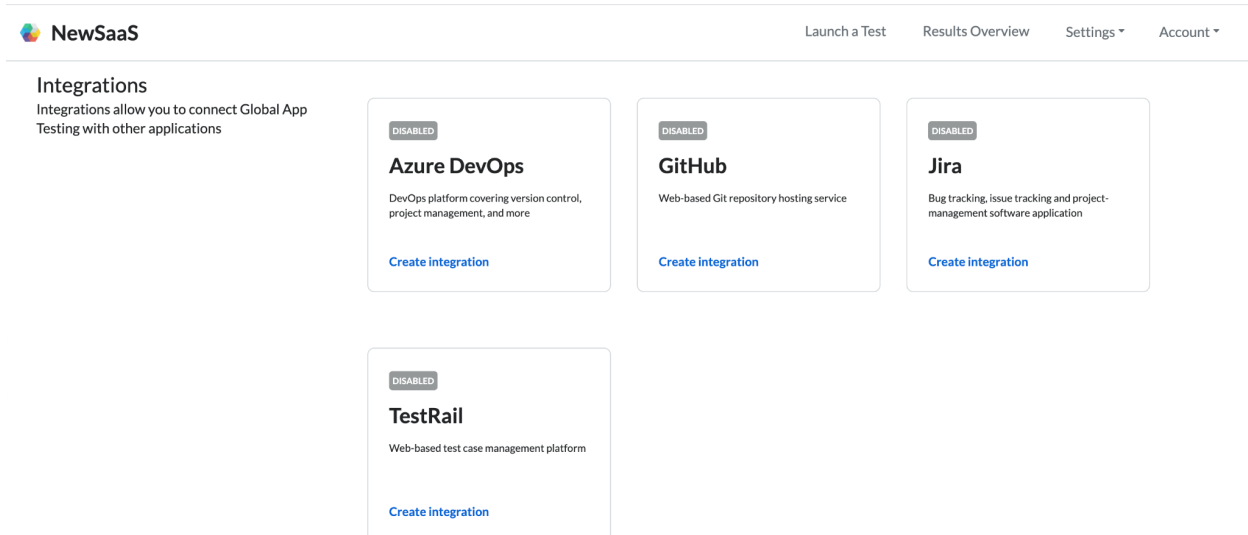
NewSaaS

Launch a Test Results Overview Settings Account

Integrations

Integrations allow you to connect Global App Testing with other applications

DISABLED

Azure DevOps

DevOps platform covering version control, project management, and more

Create integration

DISABLED

GitHub

Web-based Git repository hosting service

Create integration

DISABLED

Jira

Bug tracking, issue tracking and project-management software application

Create integration

DISABLED

TestRail

Web-based test case management platform

Create integration